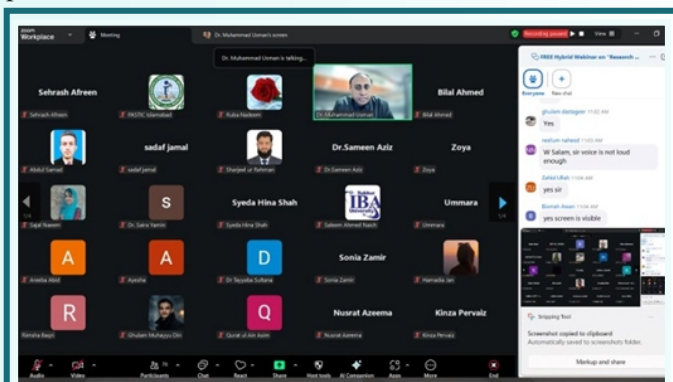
zoom Workplace
Meeting
Dr. Muhammad Usman's screen
Recording paused
View

Dr. Muhammad Usman is talking...

Sehrash Afreen
Sehrash Afreen
PASTIC Islamabad
Ruba Nadeem
Dr. Muhammad Usman
Bilal Ahmed
Bilal Ahmed

Abdul Samad
sadaf jamal
sadaf jamal
Sharjeel ur Rehman
Dr.Sameen Aziz
Dr.Sameen Aziz
Zoya
Zoya

Sajal Naeem
S
Dr. Saira Yamin
Syeda Hina Shah
Syeda Hina Shah
IBA
Saleem Ahmed Naich
Ummara
Ummara

A
Areeba Abid
A
Ayesha
D
Dr Tayyaba Sultana
Sonia Zamir
Sonia Zamir
Hamadia Jan

R
Rimsha Bayri
Ghulam Muhayyu Din
Q
Qurat ul Ain Asim
Nusrat Azeema
Nusrat Azeema
Kinza Pervaiz
Kinza Pervaiz

Audio
Video
Participants
Chat
React
Share
Host tools
AI Companion
Apps
More
End

FREE Hybrid Webinar on "Research ...
Everyone
New chat
ghulam dastagior 11:02 AM
Yes
neelum naheed 11:03 AM
W Salam, sir voice is not loud enough
Zahid Ullah 11:04 AM
yes sir
Bismah Awan 11:04 AM
yes screen is visible

Snipping Tool
Screenshot copied to clipboard
Automatically saved to screenshots folder.
Markup and share